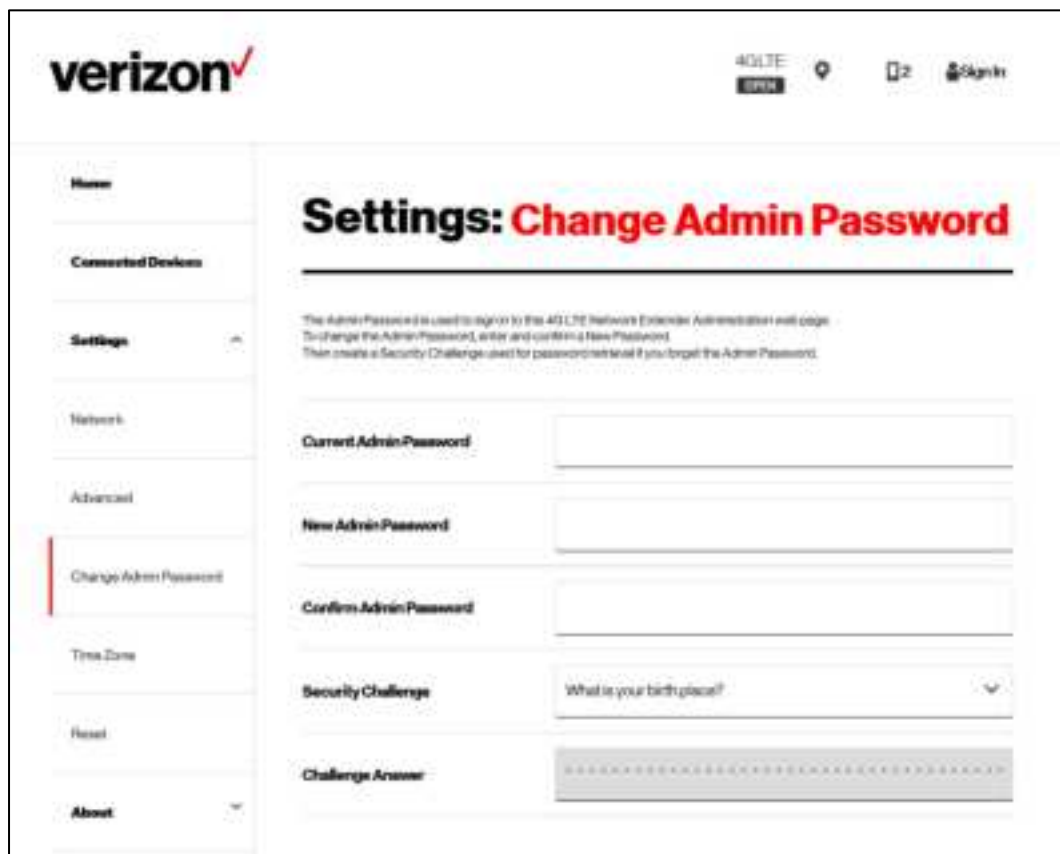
verizon✓

4GLTE
OPEN

2

Sign In

Home

Connected Devices

Settings

Network

Advanced

Change Admin Password

Time Zone

Reset

About

Settings: Change Admin Password

The Admin Password is used to sign on to this 4G LTE Network Extender Administration web page. To change the Admin Password, enter and confirm a New Password. Then create a Security Challenge used for password retrieval if you forget the Admin Password.

Current Admin Password

New Admin Password

Confirm Admin Password

Security Challenge

What is your birth place?

Challenge Answer